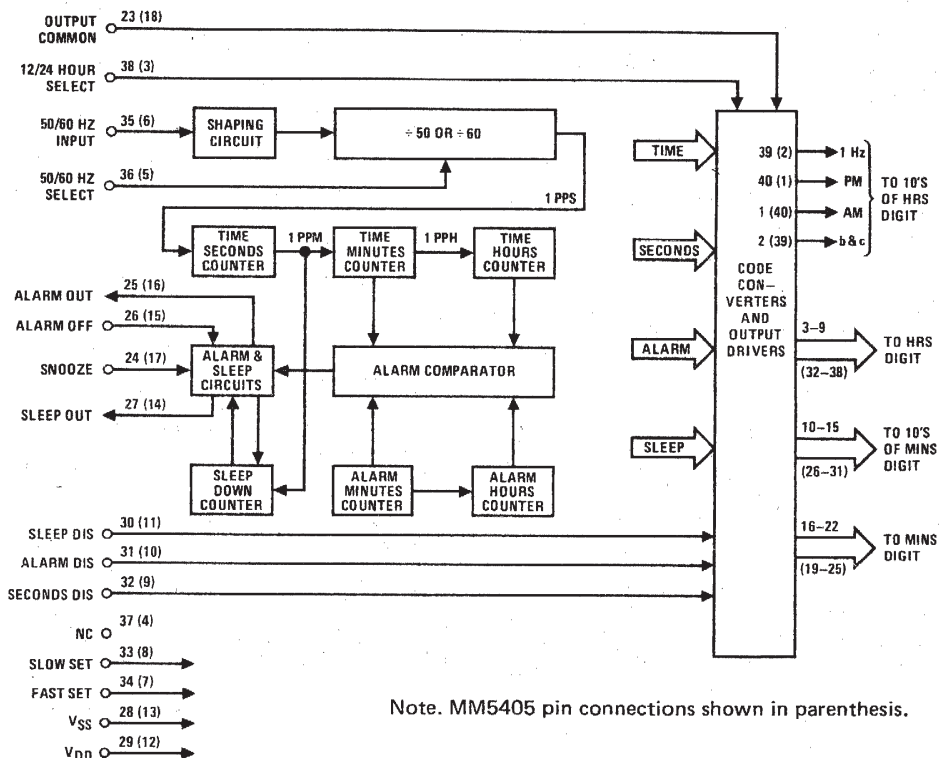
OUTPUT COMMON 23 (18)

12/24 HOUR SELECT 38 (3)

50/60 HZ INPUT 35 (6)

SHAPING CIRCUIT

÷ 50 OR ÷ 60

50/60 HZ SELECT 36 (5)

1 PPS

TIME SECONDS COUNTER

1 PPM

TIME MINUTES COUNTER

1 PPH

TIME HOURS COUNTER

ALARM OUT 25 (16)

ALARM OFF 26 (15)

SNOOZE 24 (17)

ALARM & SLEEP CIRCUITS

ALARM COMPARATOR

SLEEP OUT 27 (14)

SLEEP DOWN COUNTER

ALARM MINUTES COUNTER

ALARM HOURS COUNTER

SLEEP DIS 30 (11)

ALARM DIS 31 (10)

SECONDS DIS 32 (9)

NC 37 (4)

SLOW SET 33 (8)

FAST SET 34 (7)

$V_{SS}$ 28 (13)

$V_{DD}$ 29 (12)

TIME

SECONDS

ALARM

SLEEP

CODE CON– VERTERS AND OUTPUT DRIVERS

39 (2) 1 Hz

40 (1) PM

1 (40) AM

2 (39) b & c

TO 10'S OF HRS DIGIT

3–9 (32–38) TO HRS DIGIT

10–15 (26–31) TO 10'S OF MINS DIGIT

16–22 (19–25) TO MINS DIGIT

Note. MM5405 pin connections shown in parenthesis.